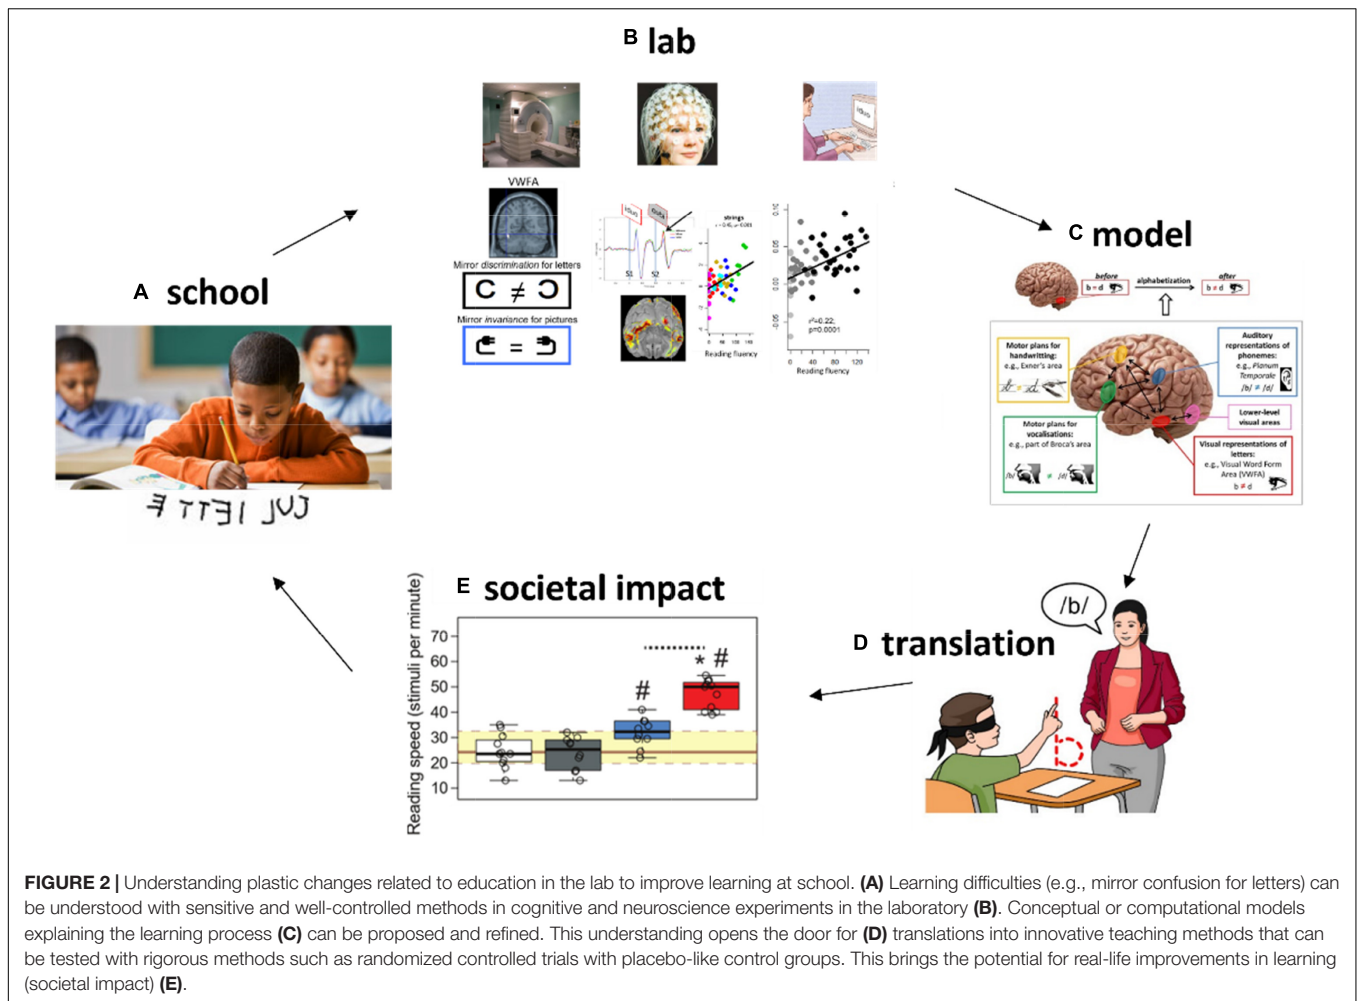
B lab

VWFA

Mirror discrimination for letters

C ≠ Ɔ

Mirror invariance for pictures

Reading fluency

$r^2$=0.22; p=0.0001

Reading fluency

C model

before

b=d

alphabetization

after

b≠d

Motor plans for handwriting: e.g., Exner's area

Auditory representations of phonemes: e.g., Planum Temporale /b/ ≠ /d/

Lower-level visual areas

Motor plans for vocalisations: e.g., part of Broca's area

Visual representations of letters: e.g., Visual Word Form Area (VWFA) b≠d

A school

E societal impact

Reading speed (stimuli per minute)

70
60
50
40
30
20
10

#

* #

D translation

/b/

b

FIGURE 2 | Understanding plastic changes related to education in the lab to improve learning at school. (A) Learning difficulties (e.g., mirror confusion for letters) can be understood with sensitive and well-controlled methods in cognitive and neuroscience experiments in the laboratory (B). Conceptual or computational models explaining the learning process (C) can be proposed and refined. This understanding opens the door for (D) translations into innovative teaching methods that can be tested with rigorous methods such as randomized controlled trials with placebo-like control groups. This brings the potential for real-life improvements in learning (societal impact) (E).